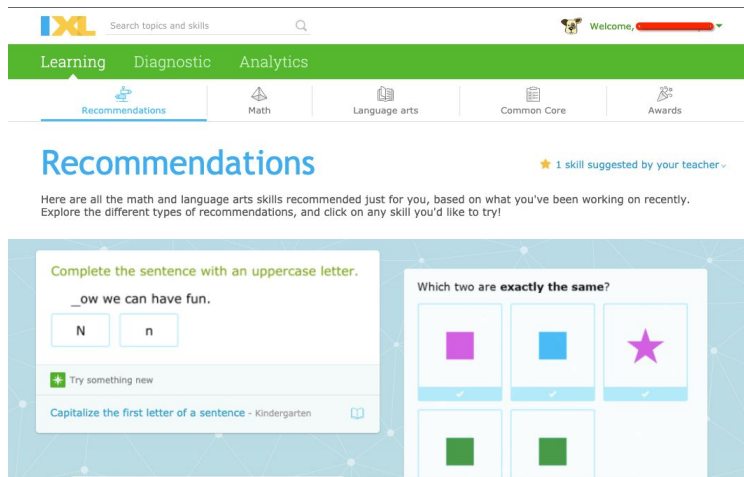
IXL

Search topics and skills

Welcome, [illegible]

Learning Diagnostic Analytics

Recommendations Math Language arts Common Core Awards

Recommendations

1 skill suggested by your teacher

Here are all the math and language arts skills recommended just for you, based on what you've been working on recently. Explore the different types of recommendations, and click on any skill you'd like to try!

Complete the sentence with an uppercase letter.

\_ow we can have fun.

N n

Try something new

Capitalize the first letter of a sentence - Kindergarten

Which two are **exactly the same**?